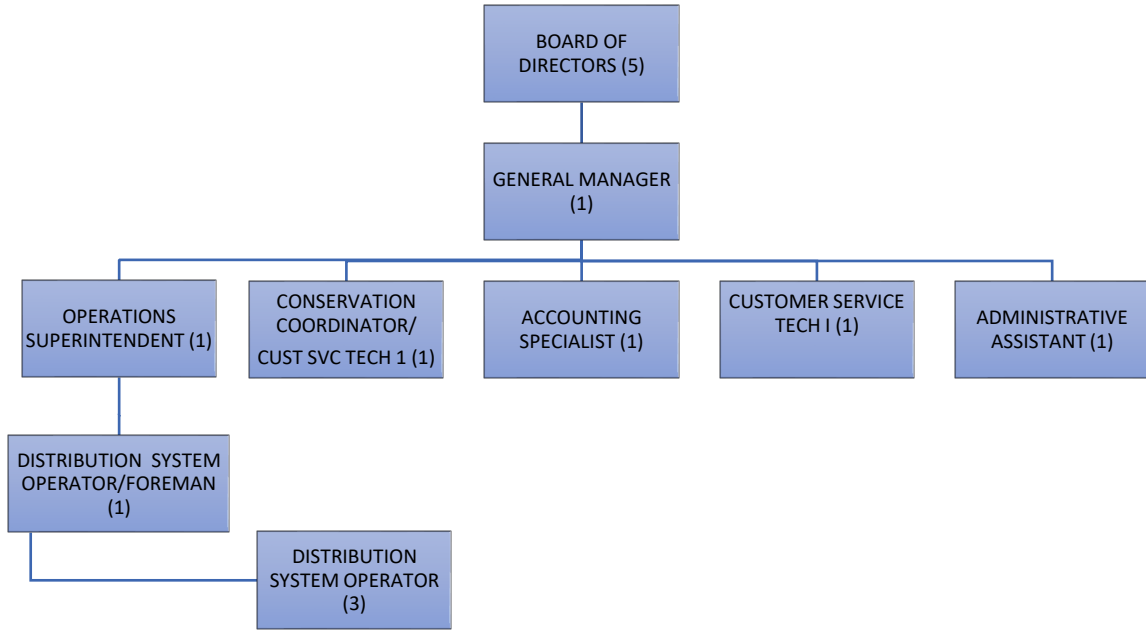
BOARD OF DIRECTORS (5)

GENERAL MANAGER (1)

OPERATIONS SUPERINTENDENT (1)

CONSERVATION COORDINATOR/ CUST SVC TECH 1 (1)

ACCOUNTING SPECIALIST (1)

CUSTOMER SERVICE TECH I (1)

ADMINISTRATIVE ASSISTANT (1)

DISTRIBUTION SYSTEM OPERATOR/FOREMAN (1)

DISTRIBUTION SYSTEM OPERATOR (3)